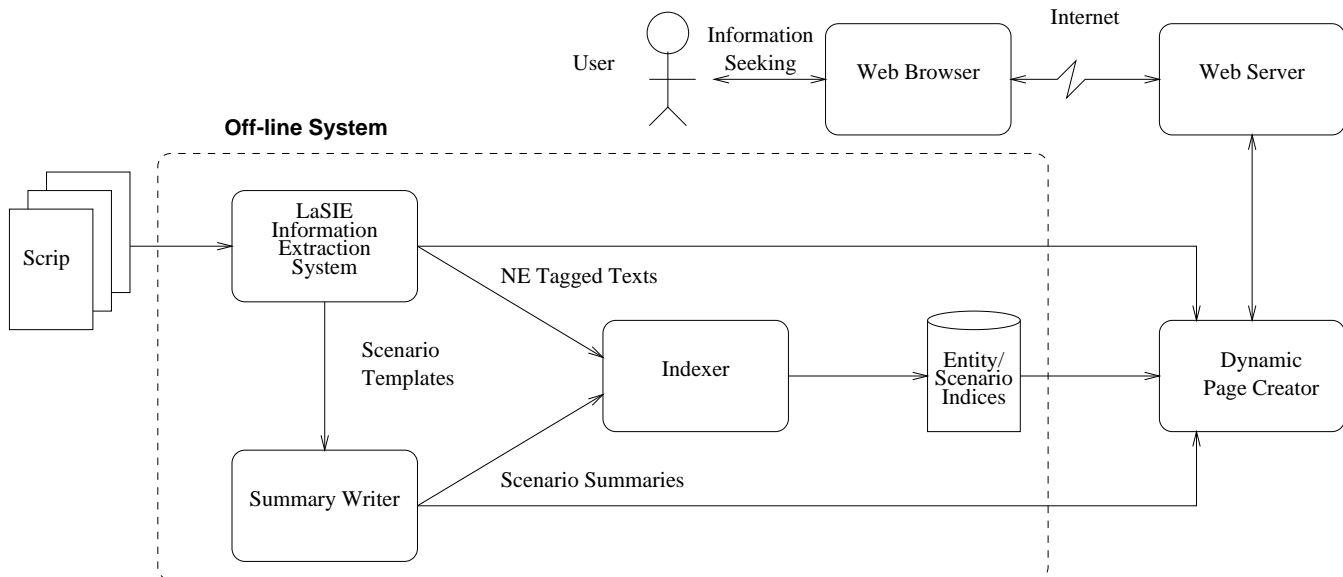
User

Information Seeking

Web Browser

Internet

Web Server

Off-line System

Scrip

LaSIE Information Extraction System

NE Tagged Texts

Scenario Templates

Indexer

Entity/ Scenario Indices

Dynamic Page Creator

Summary Writer

Scenario Summaries